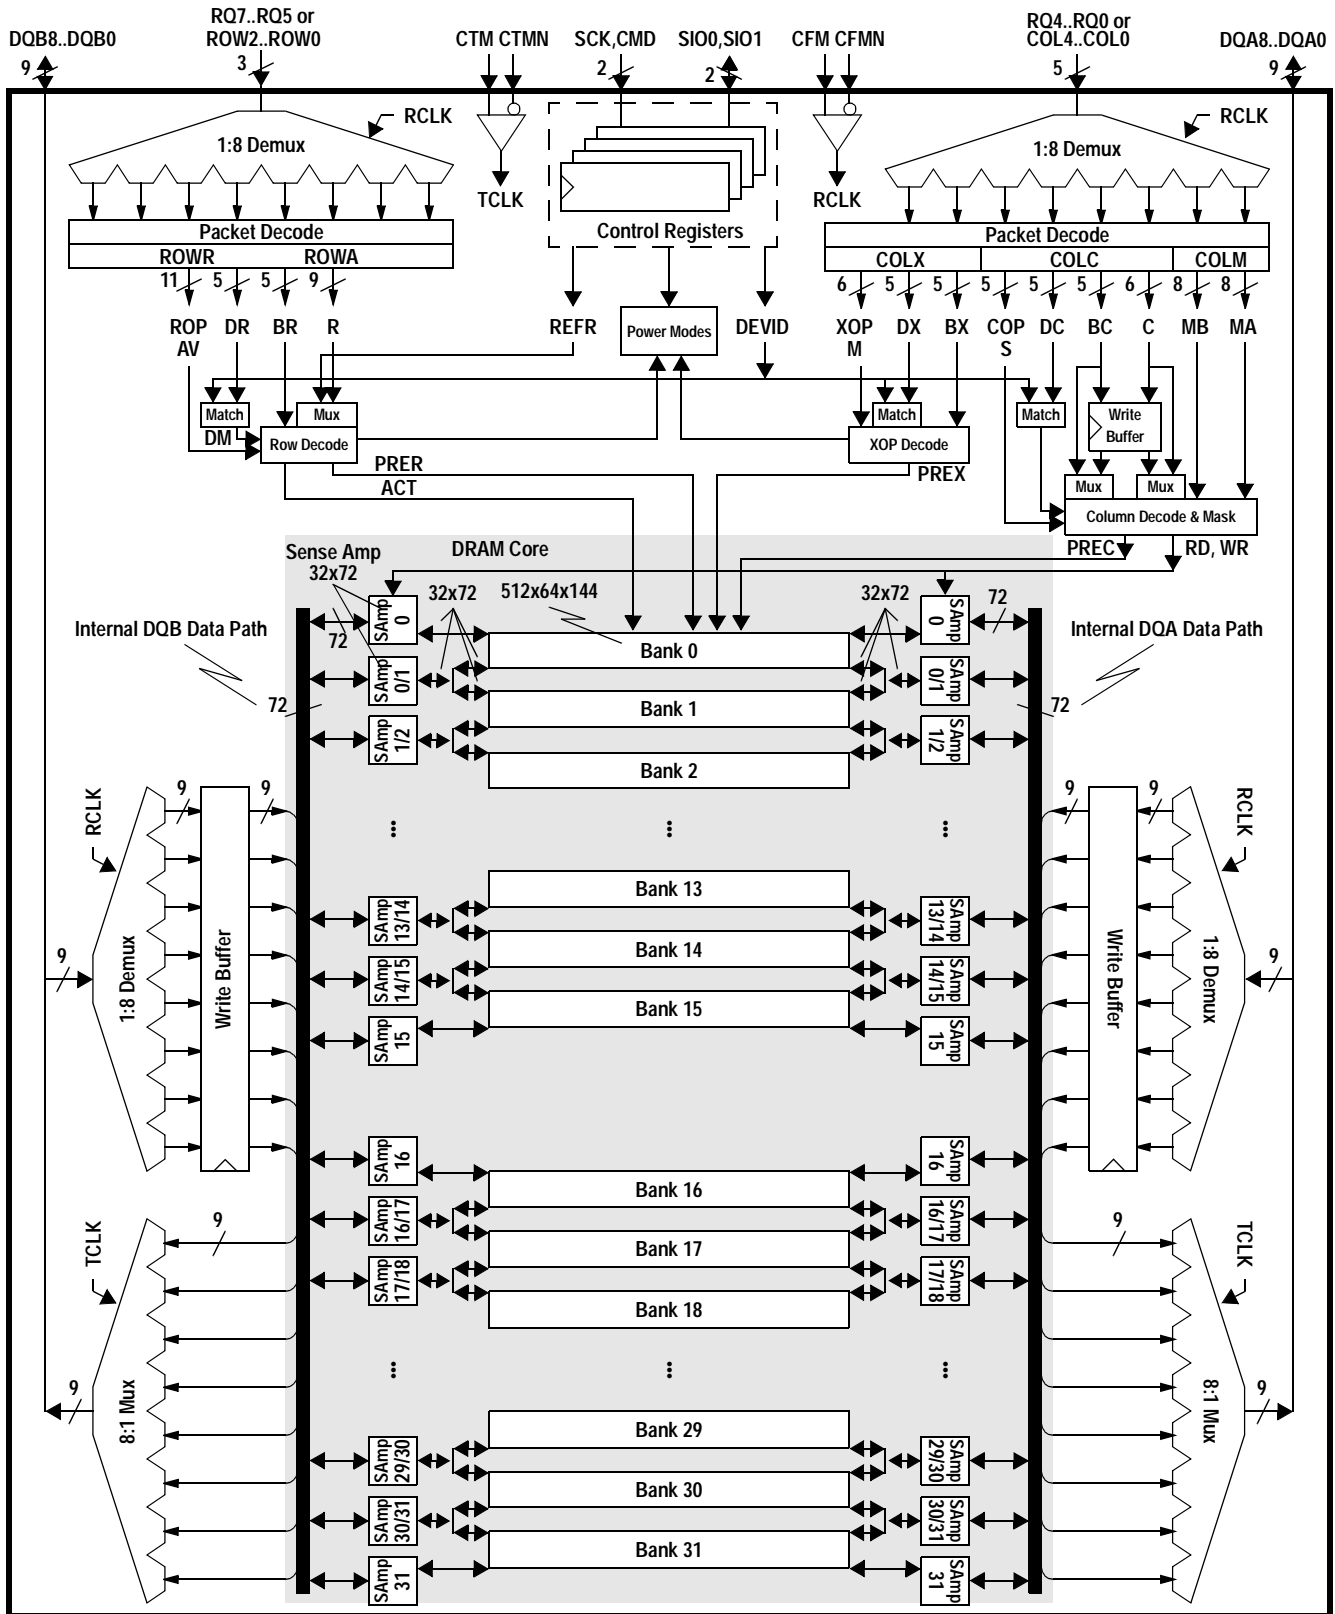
DQB8..DQB0
9
RQ7..RQ5 or ROW2..ROW0
3
CTM CTMN
SCK,CMD
2
SIO0,SIO1
2
CFM CFMN
RQ4..RQ0 or COL4..COL0
5
DQA8..DQA0
9

RCLK
1:8 Demux
TCLK
Control Registers
RCLK
RCLK
1:8 Demux

Packet Decode
ROWR ROWA
11 5 5 9
ROP AV
DR
BR
R
REFR
Power Modes
DEVID
Packet Decode
COLX COLC COLM
6 5 5 5 5 5 6 8 8
XOP M
DX
BX
COP S
DC
BC
C
MB
MA

Match
Mux
DM
Row Decode
PRER
ACT
Match
XOP Decode
PREX
Match
Write Buffer
Mux
Mux
Column Decode & Mask
PREC
RD, WR

Sense Amp 32x72
DRAM Core
32x72
512x64x144
32x72
72
72
Internal DQB Data Path
Internal DQA Data Path
72
72

SAmp 0
Bank 0
SAmp 0
SAmp 0/1
Bank 1
SAmp 0/1
SAmp 1/2
Bank 2
SAmp 1/2
Bank 13
SAmp 13/14
Bank 14
SAmp 13/14
SAmp 14/15
Bank 15
SAmp 14/15
SAmp 15
SAmp 15
SAmp 16
SAmp 16
Bank 16
SAmp 16/17
Bank 17
SAmp 16/17
SAmp 17/18
Bank 18
SAmp 17/18
Bank 29
SAmp 29/30
Bank 30
SAmp 29/30
SAmp 30/31
Bank 31
SAmp 30/31
SAmp 31
SAmp 31

9
9
RCLK
1:8 Demux
Write Buffer
9
9
9
RCLK
Write Buffer
1:8 Demux
9

9
TCLK
8:1 Mux
9
9
TCLK
8:1 Mux
9